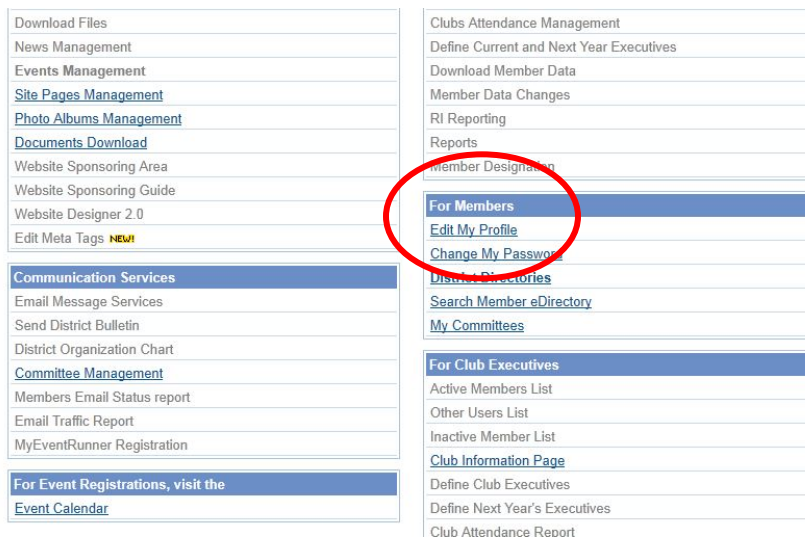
Download Files
News Management
Events Management
Site Pages Management
Photo Albums Management
Documents Download
Website Sponsoring Area
Website Sponsoring Guide
Website Designer 2.0
Edit Meta Tags NEW!

Communication Services
Email Message Services
Send District Bulletin
District Organization Chart
Committee Management
Members Email Status report
Email Traffic Report
MyEventRunner Registration

For Event Registrations, visit the
Event Calendar

Clubs Attendance Management
Define Current and Next Year Executives
Download Member Data
Member Data Changes
RI Reporting
Reports
Member Designation

For Members
Edit My Profile
Change My Password
District Directories
Search Member eDirectory
My Committees

For Club Executives
Active Members List
Other Users List
Inactive Member List
Club Information Page
Define Club Executives
Define Next Year's Executives
Club Attendance Report